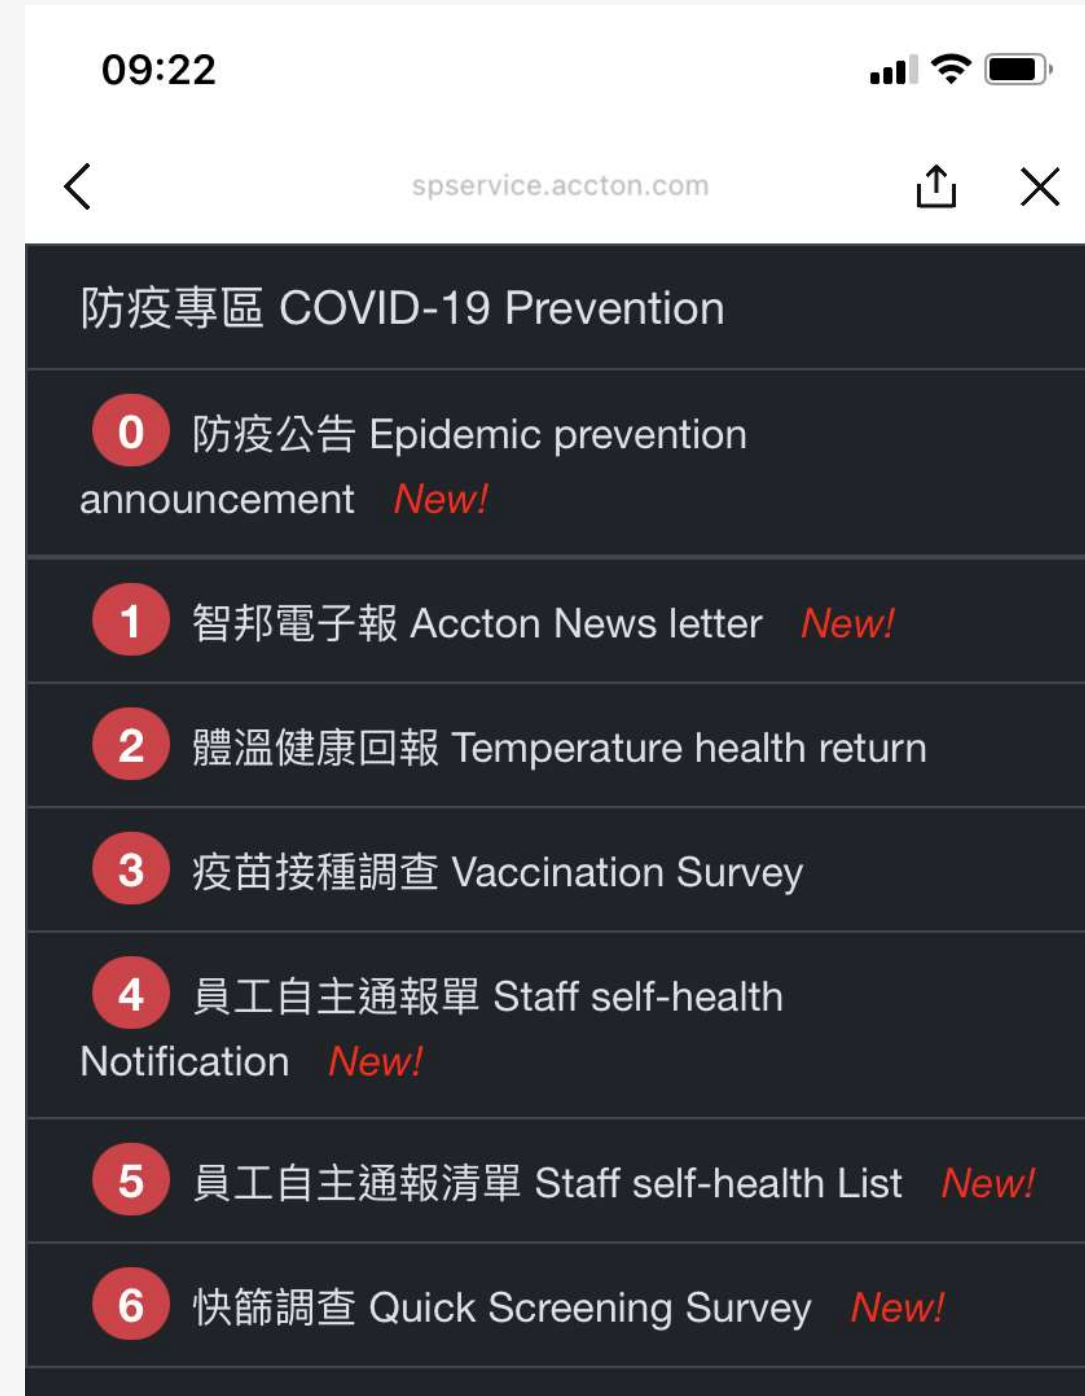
09:22

spservice.accton.com

防疫專區 COVID-19 Prevention

0 防疫公告 Epidemic prevention announcement New!

1 智邦電子報 Accton News letter New!

2 體溫健康回報 Temperature health return

3 疫苗接種調查 Vaccination Survey

4 員工自主通報單 Staff self-health Notification New!

5 員工自主通報清單 Staff self-health List New!

6 快篩調查 Quick Screening Survey New!